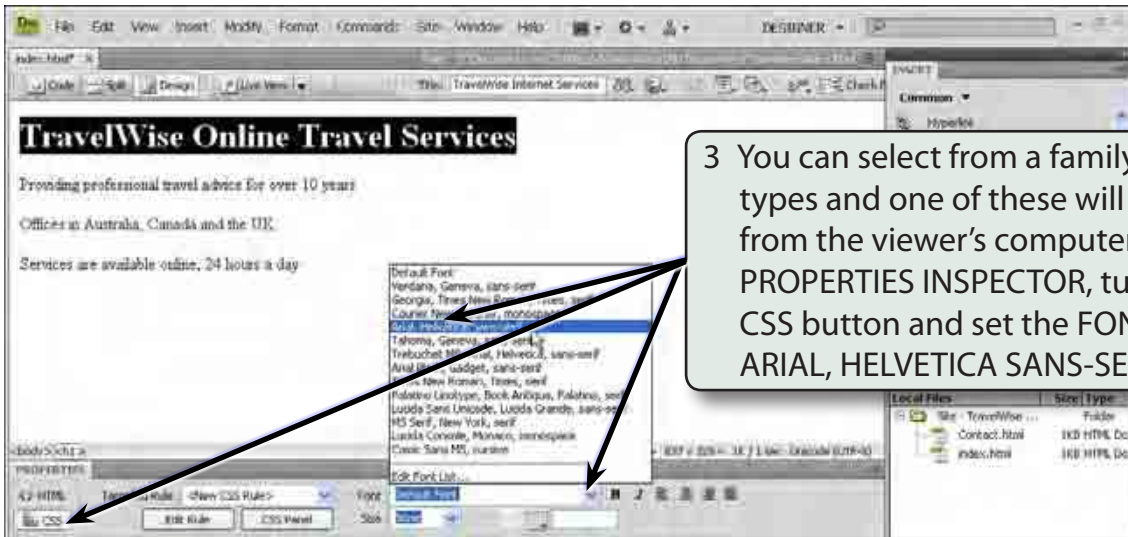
Dw File Edit View Insert Modify Format Commands Site Window Help DESIGNER

index.html*

Code Split Design Live View Title: TravelWise Internet Services

INSERT
Common
Hyperlink

TravelWise Online Travel Services

Providing professional travel advice for over 10 years

Offices in Australia, Canada and the UK

Services are available online, 24 hours a day

3 You can select from a family types and one of these will from the viewer's computer PROPERTIES INSPECTOR, tu CSS button and set the FON ARIAL, HELVETICA SANS-SE

Default Font
Verdana, Geneva, sans-serif
Georgia, Times New Roman, Times, serif
Courier New, Courier, monospace
Arial, Helvetica, sans-serif
Tahoma, Geneva, sans-serif
Trebuchet MS, Arial, Helvetica, sans-serif
Arial Black, Gadget, sans-serif
Times New Roman, Times, serif
Palatino Linotype, Book Antiqua, Palatino, serif
Lucida Sans Unicode, Lucida Grande, sans-serif
MS Serif, New York, serif
Lucida Console, Monaco, monospace
Comic Sans MS, cursive
Edit Font List...

Local Files | Size | Type
Site - TravelWise ... | | Folder
Contact.html | 1KB | HTML Do
index.html | 1KB | HTML Do

<body>

PROPERTIES
HTML Targeted Rule <New CSS Rule> Font Default Font
CSS Edit Rule CSS Panel Size None